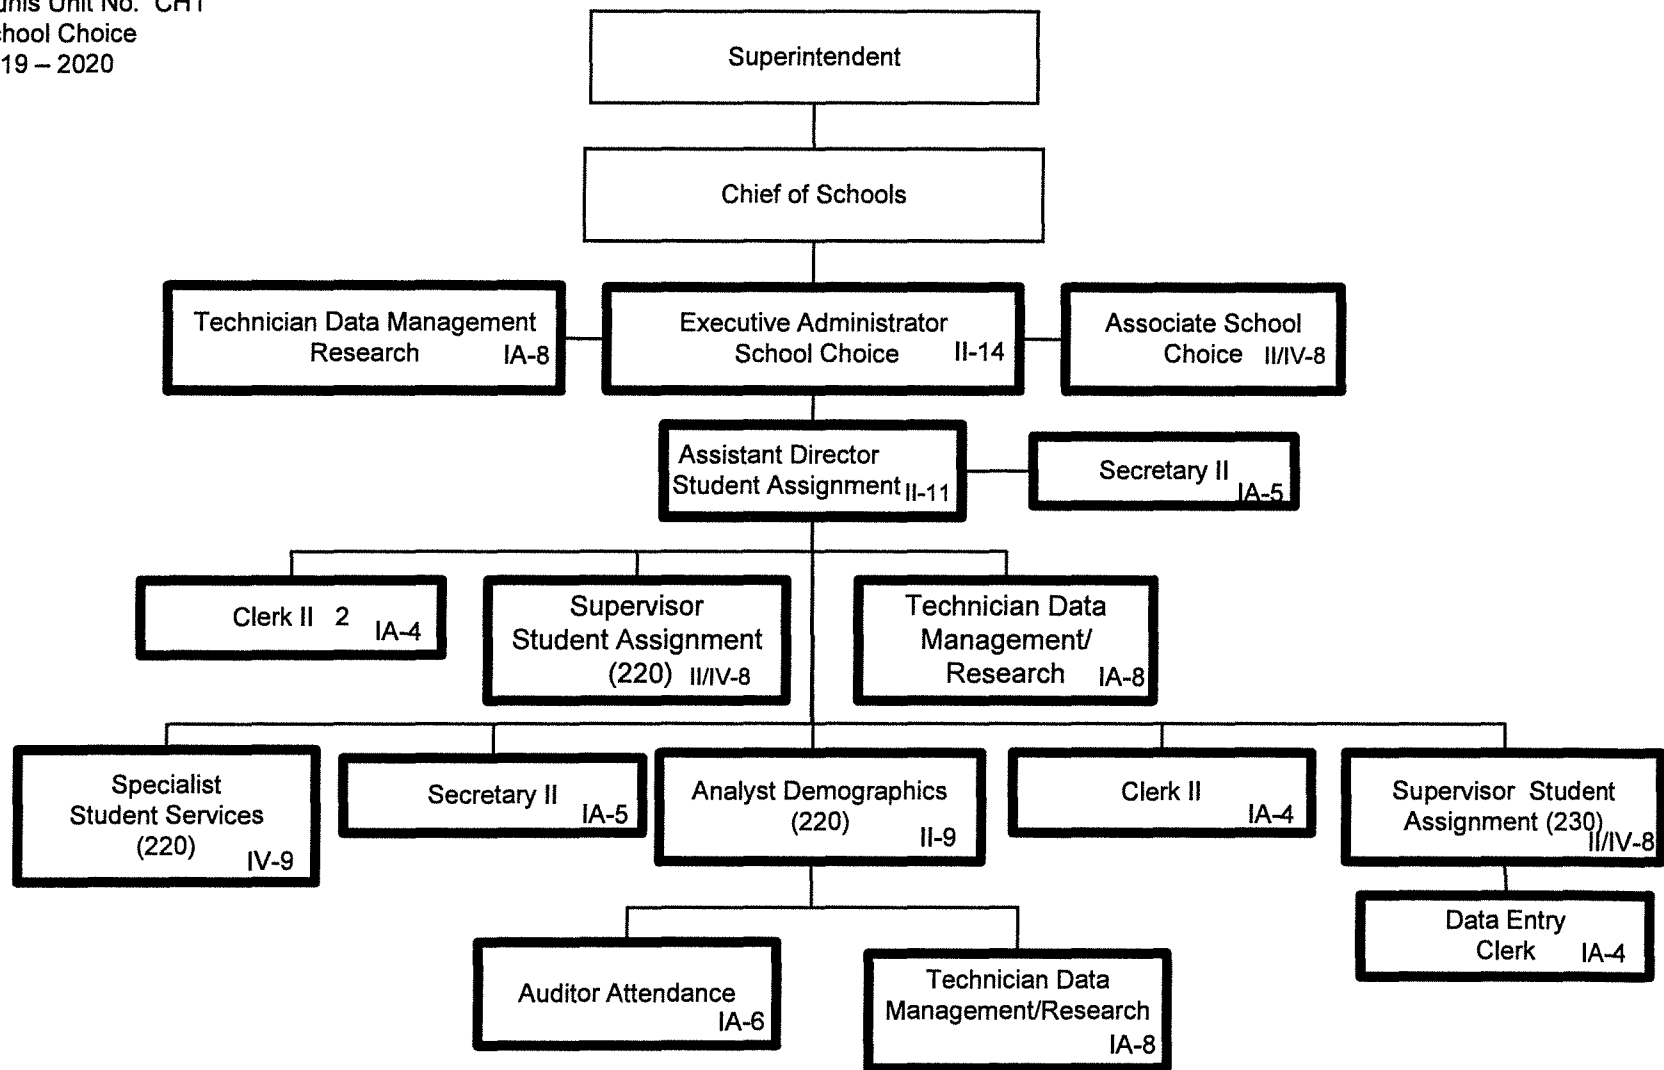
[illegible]unis Unit No. CHT
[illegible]hool Choice
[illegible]19 – 2020

Superintendent

Chief of Schools

Technician Data Management Research IA-8

Executive Administrator School Choice II-14

Associate School Choice II/IV-8

Assistant Director Student Assignment II-11

Secretary II IA-5

Clerk II 2 IA-4

Supervisor Student Assignment (220) II/IV-8

Technician Data Management/ Research IA-8

Specialist Student Services (220) IV-9

Secretary II IA-5

Analyst Demographics (220) II-9

Clerk II IA-4

Supervisor Student Assignment (230) II/IV-8

Data Entry Clerk IA-4

Auditor Attendance IA-6

Technician Data Management/Research IA-8